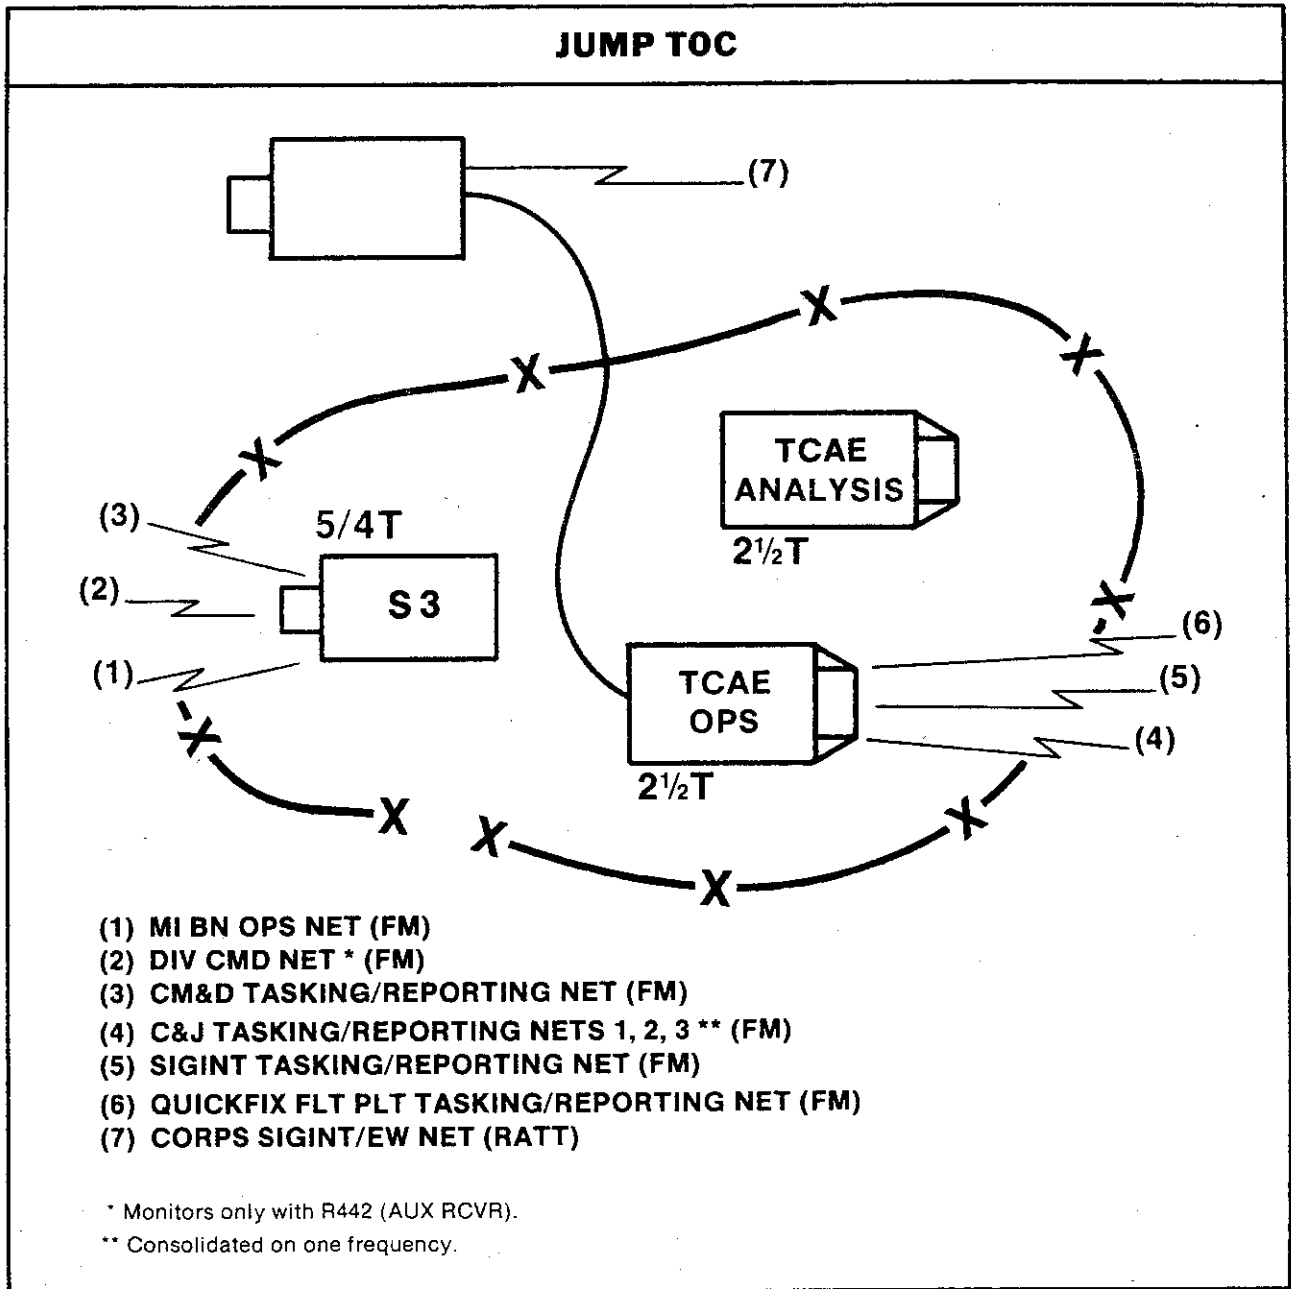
JUMP TOC

(7)

TCAE ANALYSIS

2½T

(3)

5/4T

(2)

S 3

(1)

(6)

TCAE OPS

(5)

(4)

2½T

(1) MI BN OPS NET (FM)
(2) DIV CMD NET * (FM)
(3) CM&D TASKING/REPORTING NET (FM)
(4) C&J TASKING/REPORTING NETS 1, 2, 3 ** (FM)
(5) SIGINT TASKING/REPORTING NET (FM)
(6) QUICKFIX FLT PLT TASKING/REPORTING NET (FM)
(7) CORPS SIGINT/EW NET (RATT)

* Monitors only with R442 (AUX RCVR).

** Consolidated on one frequency.